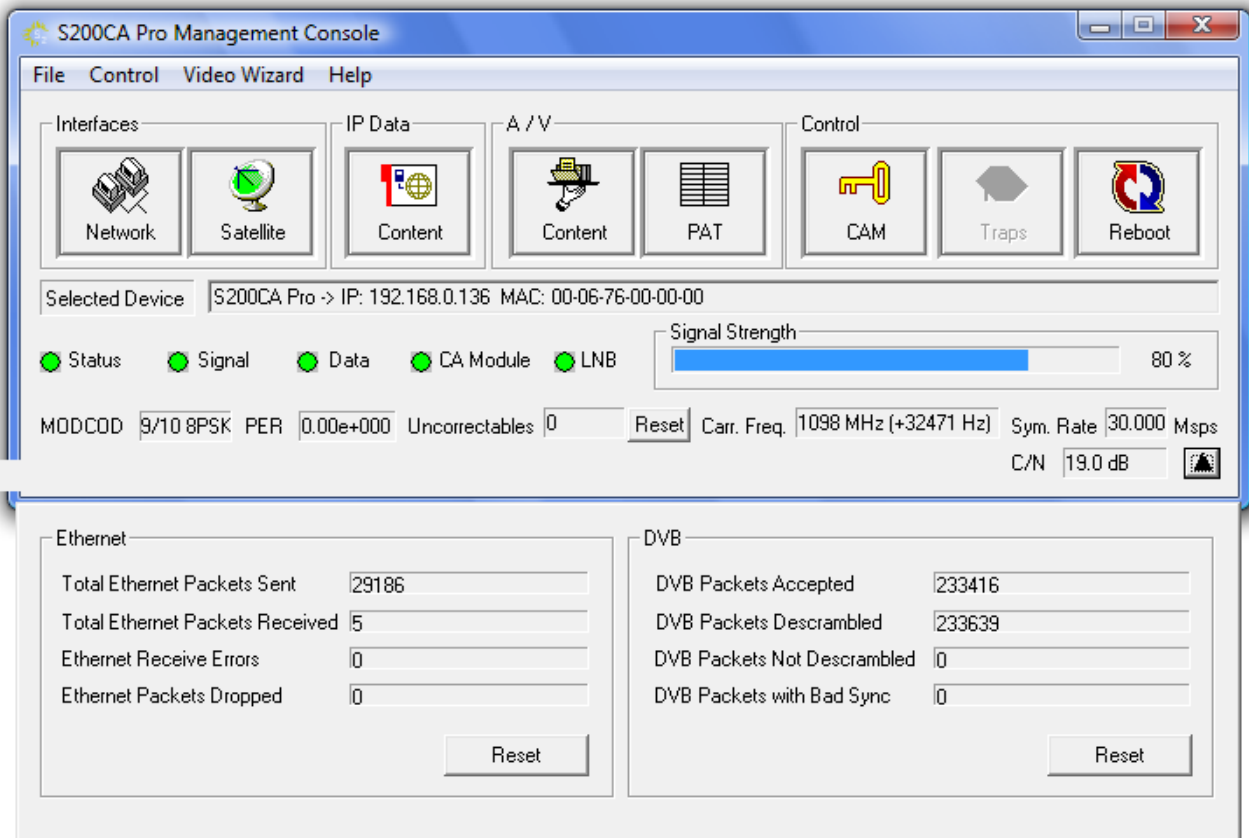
S200CA Pro Management Console

File Control Video Wizard Help

Interfaces
Network
Satellite

IP Data
Content

A / V
Content
PAT

Control
CAM
Traps
Reboot

Selected Device
S200CA Pro -> IP: 192.168.0.136 MAC: 00-06-76-00-00-00

Status Signal Data CA Module LNB

Signal Strength
80 %

MODCOD 9/10 8PSK PER 0.00e+000 Uncorrectables 0 Reset Carr. Freq. 1098 MHz (+32471 Hz) Sym. Rate 30.000 Msps
C/N 19.0 dB

Ethernet

| | |
|---|---|
| Total Ethernet Packets Sent | 29186 |
| Total Ethernet Packets Received | 5 |
| Ethernet Receive Errors | 0 |
| Ethernet Packets Dropped | 0 |

Reset

DVB

| | |
|---|---|
| DVB Packets Accepted | 233416 |
| DVB Packets Descrambled | 233639 |
| DVB Packets Not Descrambled | 0 |
| DVB Packets with Bad Sync | 0 |

Reset